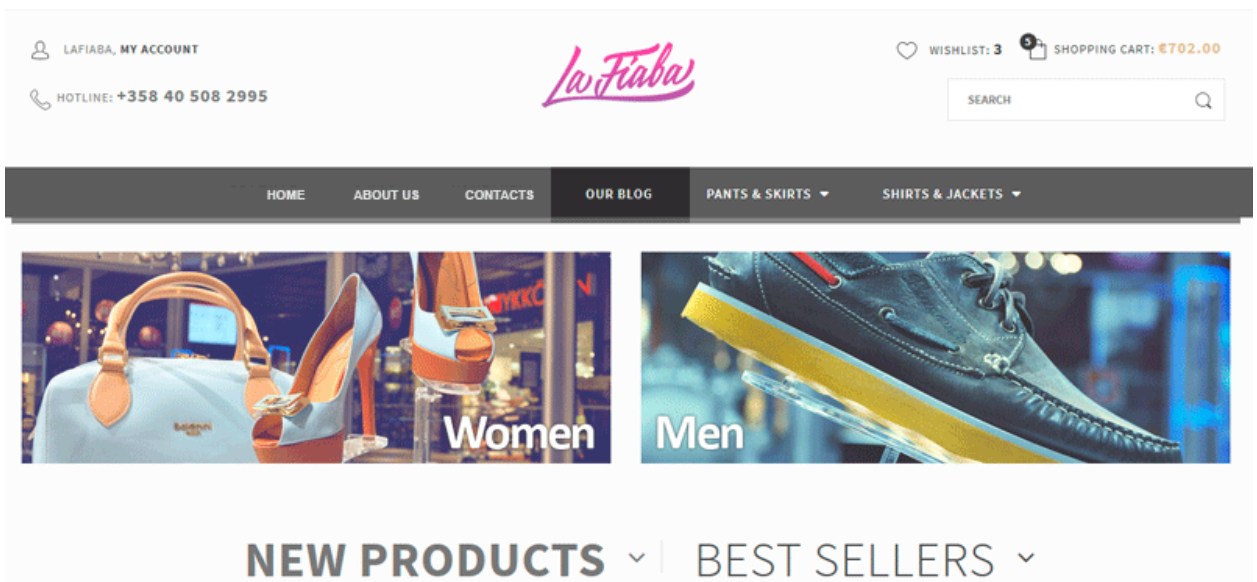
LAFIABA, MY ACCOUNT

HOTLINE: +358 40 508 2995

La Fiaba

WISHLIST: 3

5 SHOPPING CART: €702.00

SEARCH

HOME ABOUT US CONTACTS OUR BLOG PANTS & SKIRTS SHIRTS & JACKETS

Women

Men

NEW PRODUCTS | BEST SELLERS